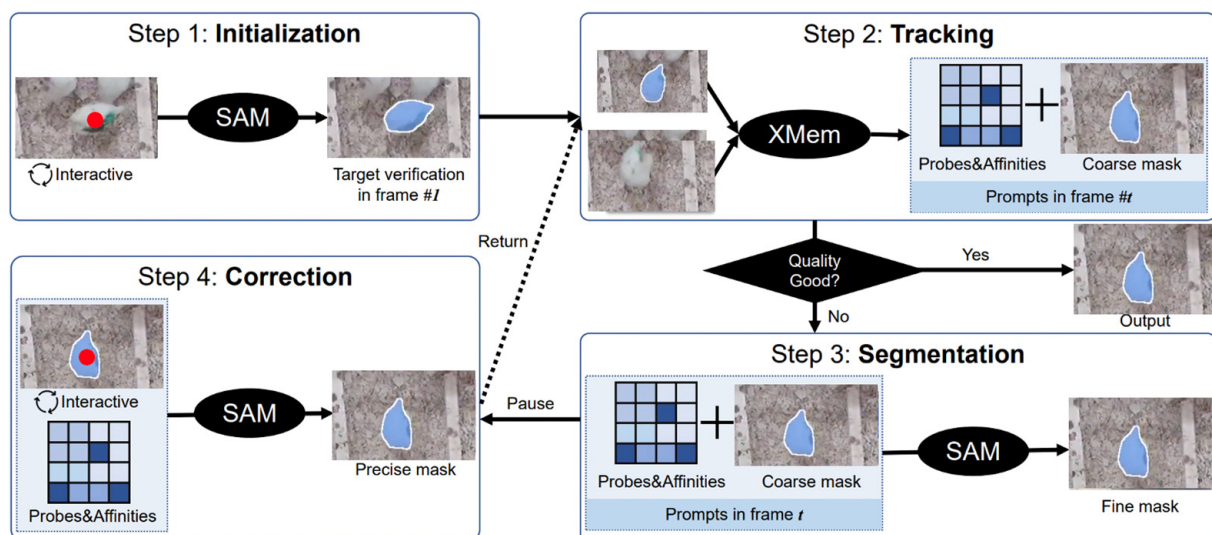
Step 1: **Initialization**

SAM

Interactive

Target verification in frame #*1*

Step 2: **Tracking**

XMem

Probes&Affinities

Coarse mask

Prompts in frame #*t*

Return

Quality Good?

Yes

No

Output

Step 4: **Correction**

Interactive

Probes&Affinities

SAM

Precise mask

Pause

Step 3: **Segmentation**

Probes&Affinities

Coarse mask

Prompts in frame *t*

SAM

Fine mask